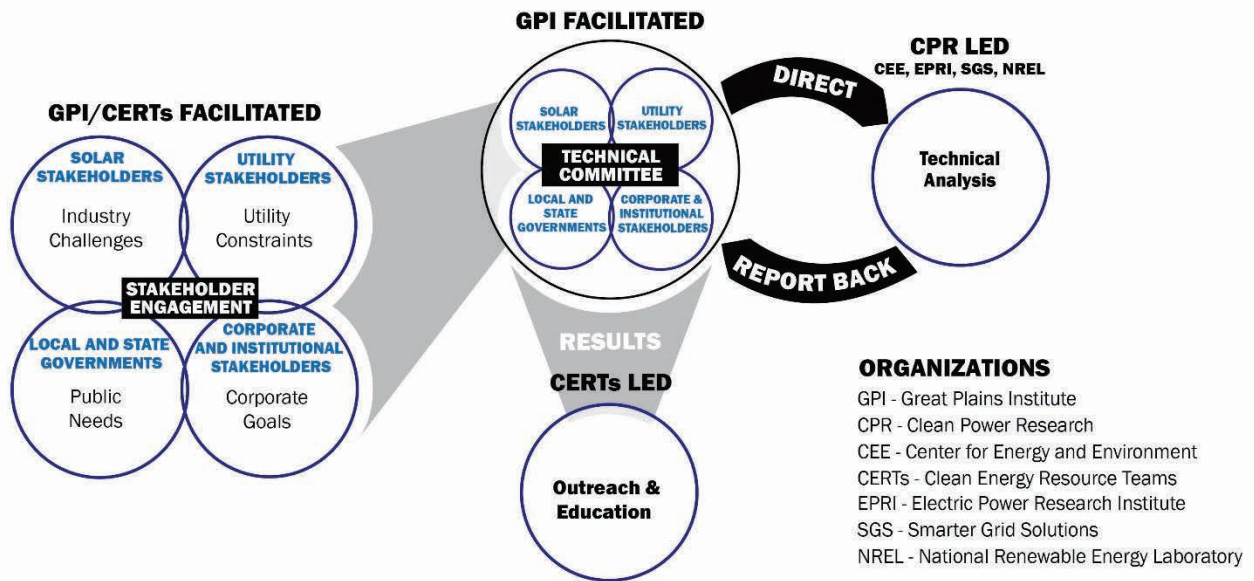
GPI/CERTs FACILITATED

SOLAR STAKEHOLDERS
Industry Challenges

UTILITY STAKEHOLDERS
Utility Constraints

STAKEHOLDER ENGAGEMENT

LOCAL AND STATE GOVERNMENTS
Public Needs

CORPORATE AND INSTITUTIONAL STAKEHOLDERS
Corporate Goals

GPI FACILITATED

SOLAR STAKEHOLDERS

UTILITY STAKEHOLDERS

TECHNICAL COMMITTEE

LOCAL AND STATE GOVERNMENTS

CORPORATE & INSTITUTIONAL STAKEHOLDERS

DIRECT

CPR LED
CEE, EPRI, SGS, NREL

Technical Analysis

REPORT BACK

RESULTS

CERTs LED

Outreach & Education

ORGANIZATIONS
GPI - Great Plains Institute
CPR - Clean Power Research
CEE - Center for Energy and Environment
CERTs - Clean Energy Resource Teams
EPRI - Electric Power Research Institute
SGS - Smarter Grid Solutions
NREL - National Renewable Energy Laboratory